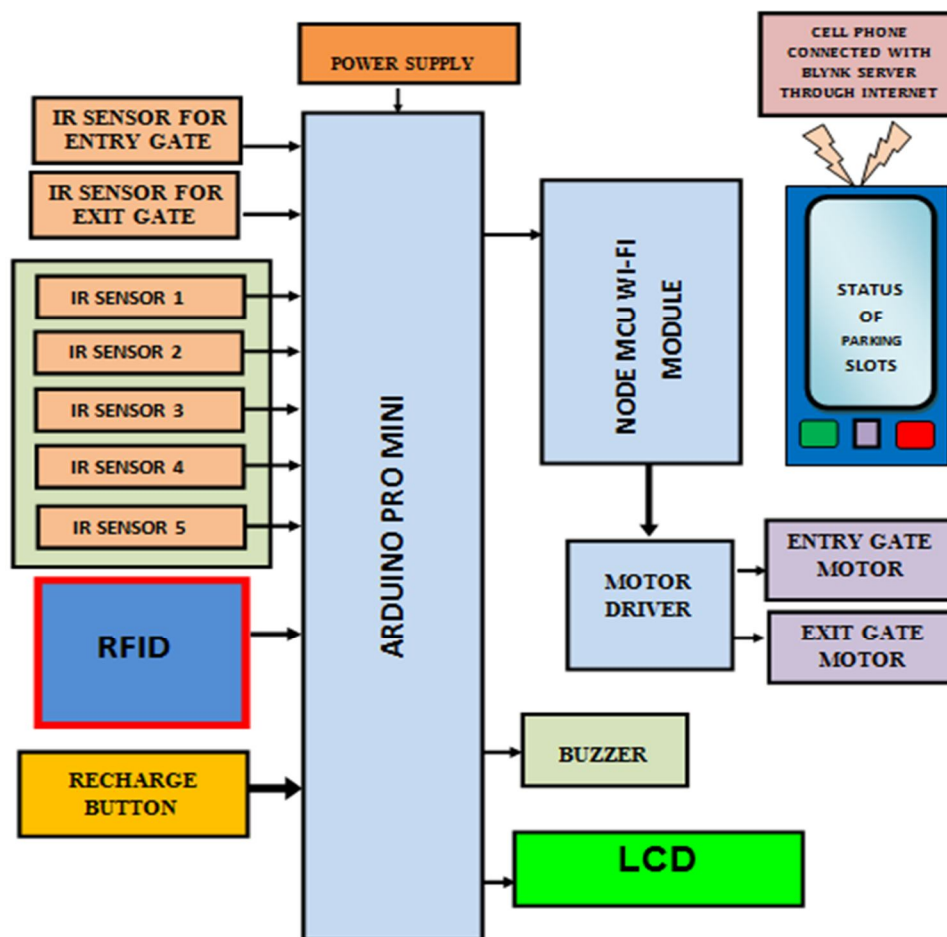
POWER SUPPLY

CELL PHONE CONNECTED WITH BLYNK SERVER THROUGH INTERNET

IR SENSOR FOR ENTRY GATE

IR SENSOR FOR EXIT GATE

IR SENSOR 1

IR SENSOR 2

IR SENSOR 3

IR SENSOR 4

IR SENSOR 5

RFID

RECHARGE BUTTON

ARDUINO PRO MINI

NODE MCU WI-FI MODULE

STATUS OF PARKING SLOTS

MOTOR DRIVER

ENTRY GATE MOTOR

EXIT GATE MOTOR

BUZZER

LCD